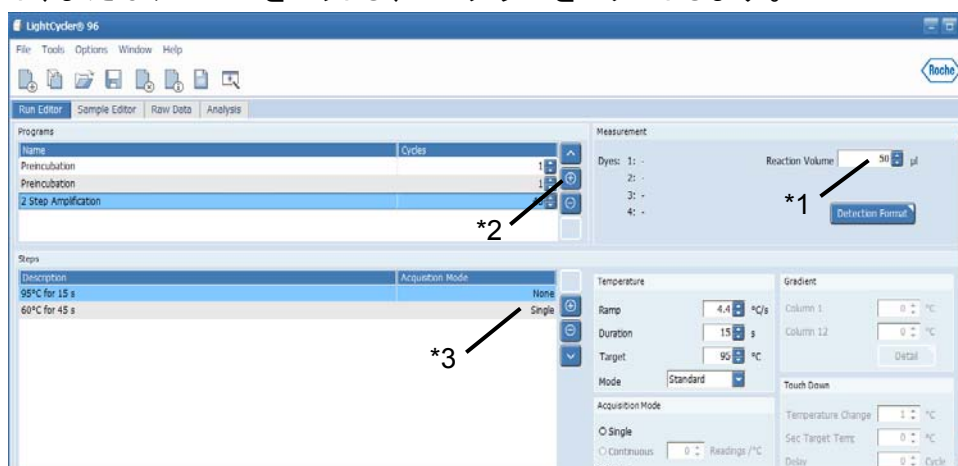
LightCycler® 96

File Tools Options Window Help

Roche

Run Editor | Sample Editor | Raw Data | Analysis

Programs

| Name | Cycles |
|---|---|
| Preincubation | 1 |
| Preincubation | 1 |
| 2 Step Amplification | |

Measurement

Dyes: 1: -
2: -
3: -
4: -

Reaction Volume 50 µl

Detection Format

*1

*2

Steps

| Description | Acquisition Mode |
|---|---|
| 95°C for 15 s | None |
| 60°C for 45 s | Single |

*3

Temperature

Ramp 4.4 °C/s
Duration 15 s
Target 95 °C
Mode Standard

Acquisition Mode

Single
Continuous 0 Readings /°C

Gradient

Column 1 0 °C
Column 12 0 °C
Detail

Touch Down

Temperature Change 1 °C
Sec Target Temp 0 °C
Delay 0 Cycle